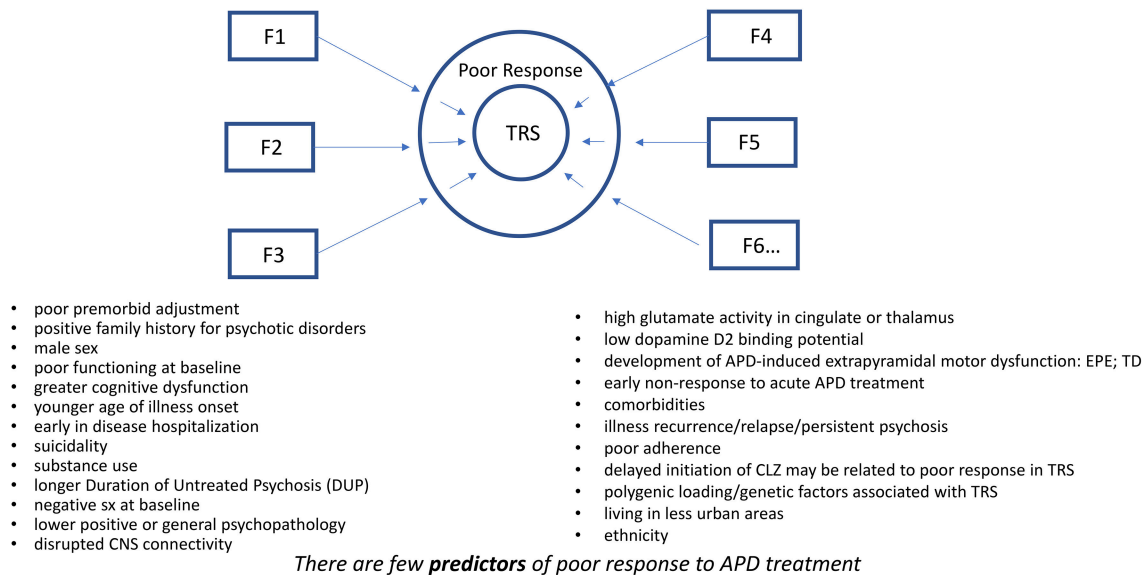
F1

F4

Poor Response

TRS

F2

F5

F3

F6…

- poor premorbid adjustment
- positive family history for psychotic disorders
- male sex
- poor functioning at baseline
- greater cognitive dysfunction
- younger age of illness onset
- early in disease hospitalization
- suicidality
- substance use
- longer Duration of Untreated Psychosis (DUP)
- negative sx at baseline
- lower positive or general psychopathology
- disrupted CNS connectivity

- high glutamate activity in cingulate or thalamus
- low dopamine D2 binding potential
- development of APD-induced extrapyramidal motor dysfunction: EPE; TD
- early non-response to acute APD treatment
- comorbidities
- illness recurrence/relapse/persistent psychosis
- poor adherence
- delayed initiation of CLZ may be related to poor response in TRS
- polygenic loading/genetic factors associated with TRS
- living in less urban areas
- ethnicity

There are few **predictors** of poor response to APD treatment